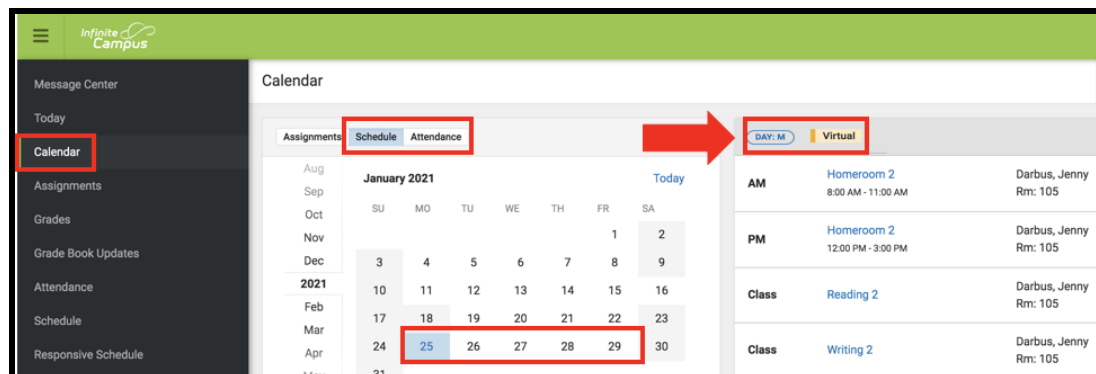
Infinite Campus

Message Center
Today
Calendar
Assignments
Grades
Grade Book Updates
Attendance
Schedule
Responsive Schedule

Calendar

Assignments Schedule Attendance

Aug
Sep
Oct
Nov
Dec
2021
Feb
Mar
Apr

January 2021 Today

| SU | MO | TU | WE | TH | FR | SA |
|---|---|---|---|---|---|---|
| | | | | | 1 | 2 |
| 3 | 4 | 5 | 6 | 7 | 8 | 9 |
| 10 | 11 | 12 | 13 | 14 | 15 | 16 |
| 17 | 18 | 19 | 20 | 21 | 22 | 23 |
| 24 | 25 | 26 | 27 | 28 | 29 | 30 |
| 31 | | | | | | |

DAY: M Virtual

| | | |
|---|---|---|
| AM | Homeroom 2 8:00 AM - 11:00 AM | Darbus, Jenny Rm: 105 |
| PM | Homeroom 2 12:00 PM - 3:00 PM | Darbus, Jenny Rm: 105 |
| Class | Reading 2 | Darbus, Jenny Rm: 105 |
| Class | Writing 2 | Darbus, Jenny Rm: 105 |